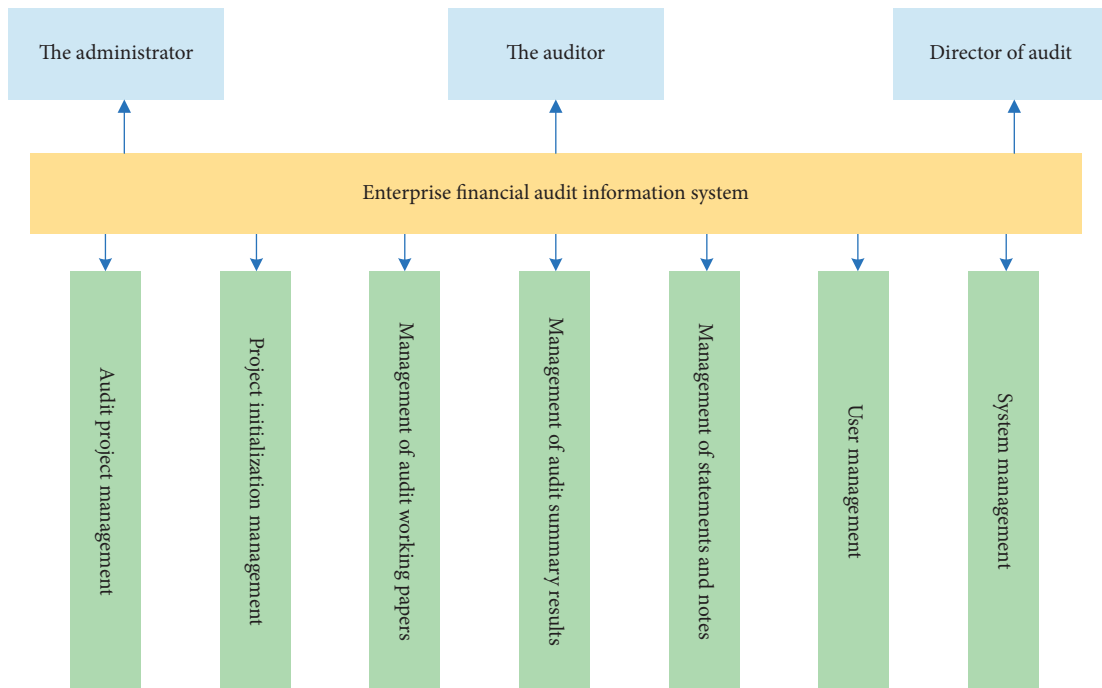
The administrator

The auditor

Director of audit

Enterprise financial audit information system

Audit project management

Project initialization management

Management of audit working papers

Management of audit summary results

Management of statements and notes

User management

System management